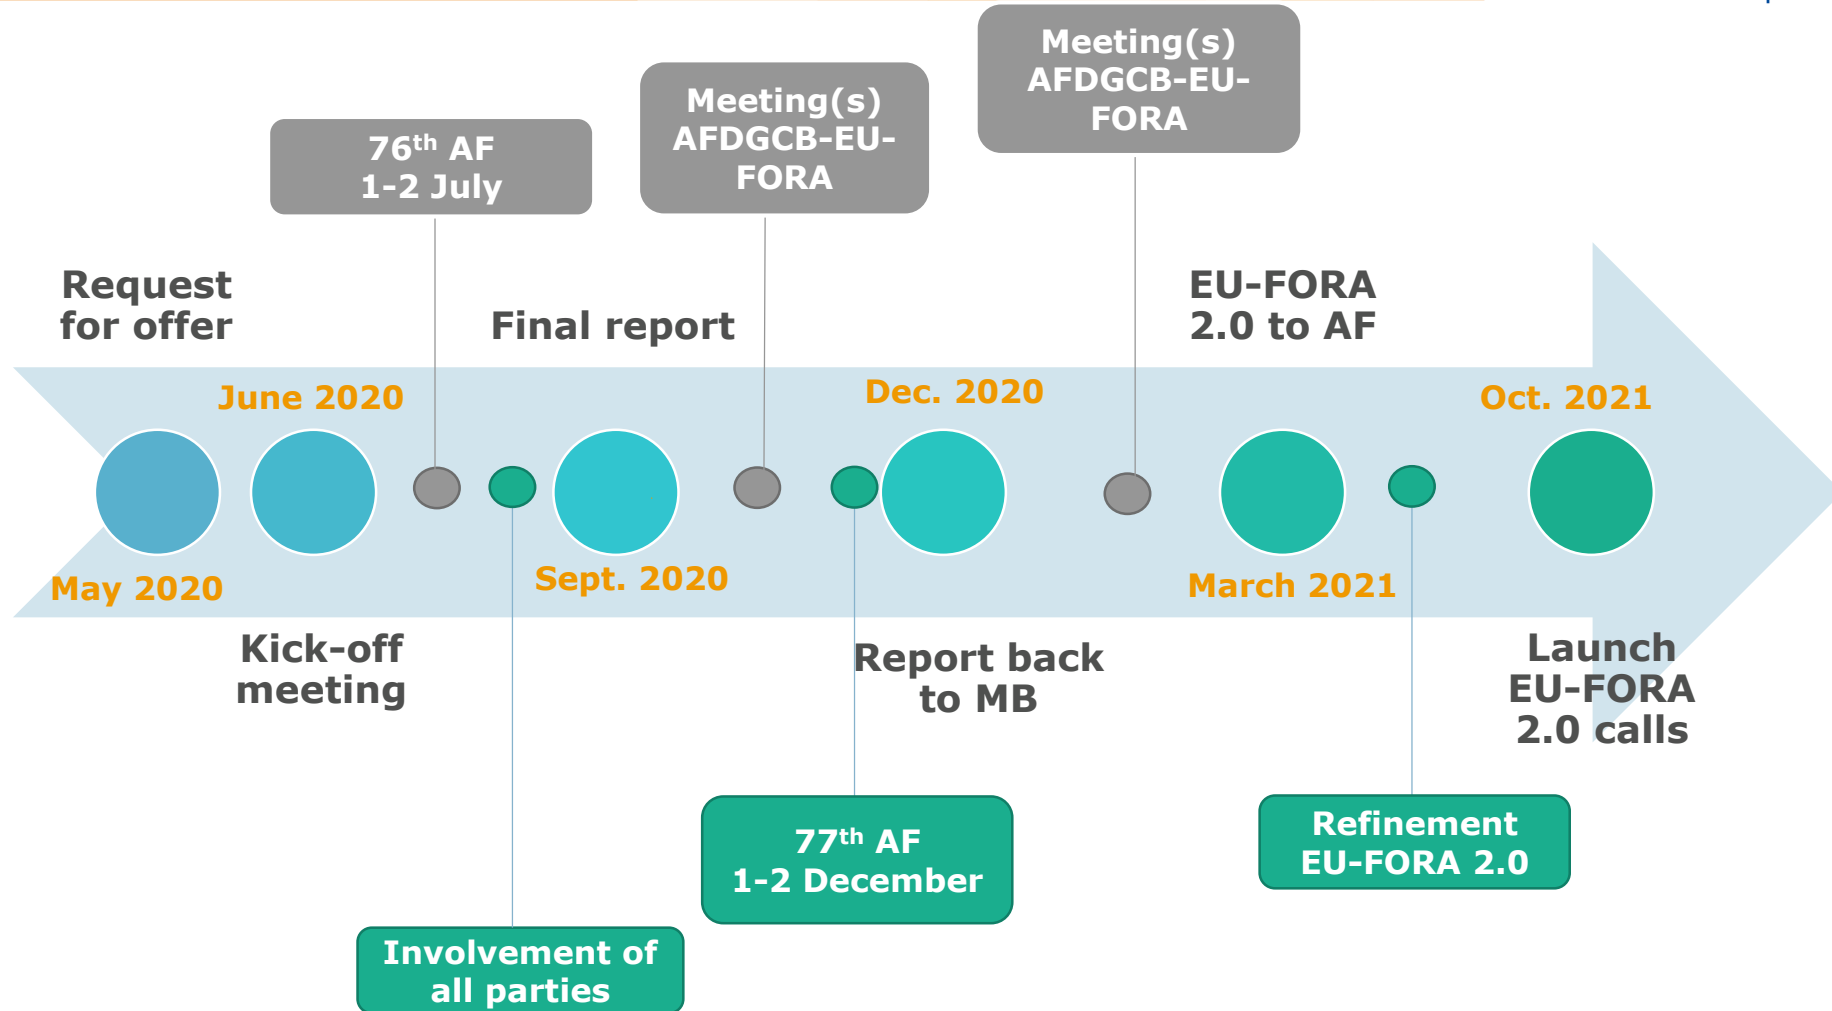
Meeting(s) AFDGCB-EU-FORA

Meeting(s) AFDGCB-EU-FORA

76$^{th}$ AF 1-2 July

Request for offer

Final report

EU-FORA 2.0 to AF

June 2020

Dec. 2020

Oct. 2021

May 2020

Sept. 2020

March 2021

Kick-off meeting

Report back to MB

Launch EU-FORA 2.0 calls

77$^{th}$ AF 1-2 December

Refinement EU-FORA 2.0

Involvement of all parties